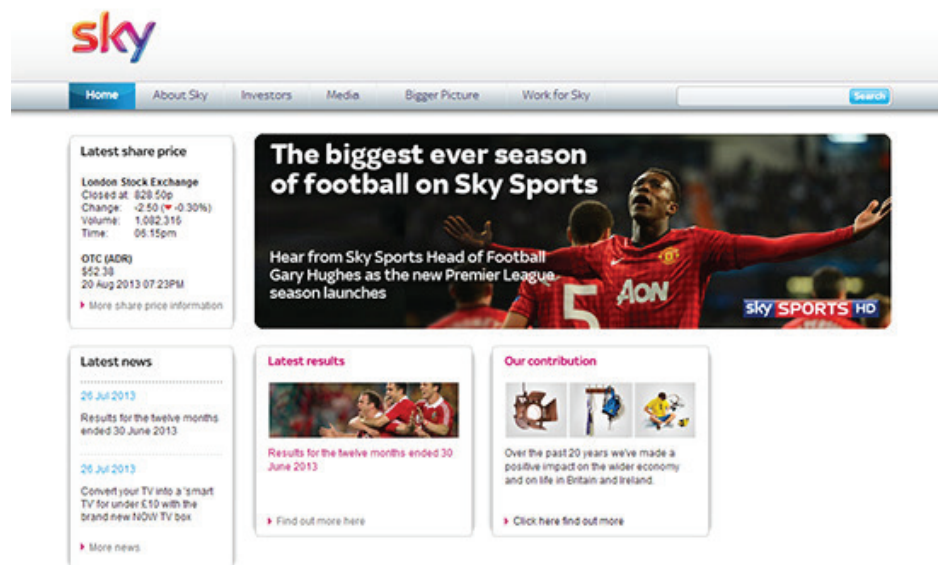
sky

Home | About Sky | Investors | Media | Bigger Picture | Work for Sky | Search

Latest share price

London Stock Exchange
Closed at: 828.50p
Change: -2.50 (▼-0.30%)
Volume: 1,082,316
Time: 05:15pm

OTC (ADR)
$52.38
20 Aug 2013 07:23PM

▸ More share price information

The biggest ever season of football on Sky Sports

Hear from Sky Sports Head of Football Gary Hughes as the new Premier League season launches

AON

5

sky SPORTS HD

Latest news

26 Jul 2013

Results for the twelve months ended 30 June 2013

26 Jul 2013

Convert your TV into a 'smart TV' for under £10 with the brand new NOW TV box

▸ More news

Latest results

Results for the twelve months ended 30 June 2013

▸ Find out more here

Our contribution

Over the past 20 years we've made a positive impact on the wider economy and on life in Britain and Ireland.

▸ Click here find out more